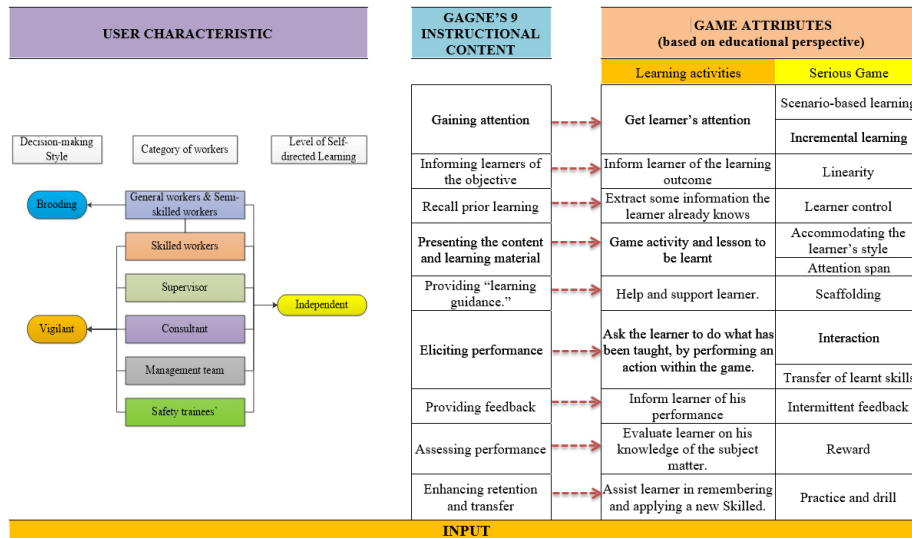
USER CHARACTERISTIC

Decision-making Style

Category of workers

Level of Self-directed Learning

Brooding

General workers & Semi-skilled workers

Skilled workers

Supervisor

Independent

Vigilant

Consultant

Management team

Safety trainees

GAGNE'S 9 INSTRUCTIONAL CONTENT

GAME ATTRIBUTES (based on educational perspective)

| GAGNE'S 9 INSTRUCTIONAL CONTENT | Learning activities | Serious Game |
|---|---|---|
| Gaining attention | Get learner's attention | Scenario-based learning |
| | | Incremental learning |
| Informing learners of the objective | Inform learner of the learning outcome | Linearity |
| Recall prior learning | Extract some information the learner already knows | Learner control |
| Presenting the content and learning material | Game activity and lesson to be learnt | Accommodating the learner's style |
| | | Attention span |
| Providing "learning guidance." | Help and support learner. | Scaffolding |
| Eliciting performance | Ask the learner to do what has been taught, by performing an action within the game. | Interaction |
| | | Transfer of learnt skills |
| Providing feedback | Inform learner of his performance | Intermittent feedback |
| Assessing performance | Evaluate learner on his knowledge of the subject matter. | Reward |
| Enhancing retention and transfer | Assist learner in remembering and applying a new Skilled. | Practice and drill |

INPUT